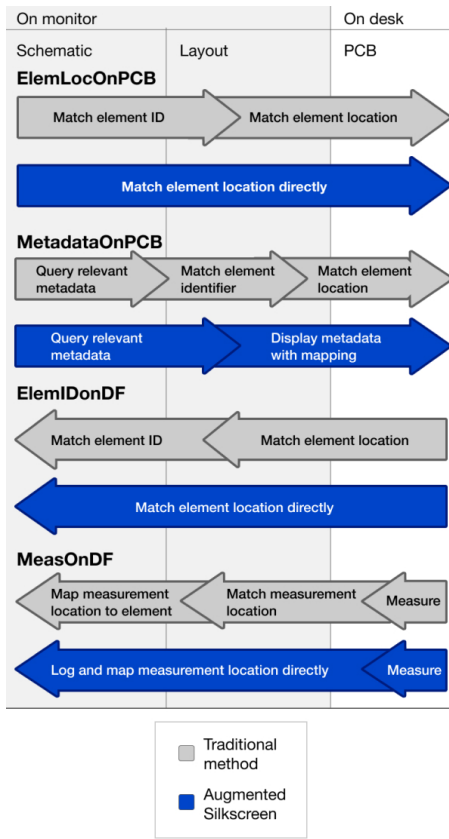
On monitor | On desk

Schematic | Layout | PCB

ElemLocOnPCB

Match element ID
Match element location

Match element location directly

MetadataOnPCB

Query relevant metadata
Match element identifier
Match element location

Query relevant metadata
Display metadata with mapping

ElemIDonDF

Match element ID
Match element location

Match element location directly

MeasOnDF

Map measurement location to element
Match measurement location
Measure

Log and map measurement location directly
Measure

Traditional method
Augmented Silkscreen